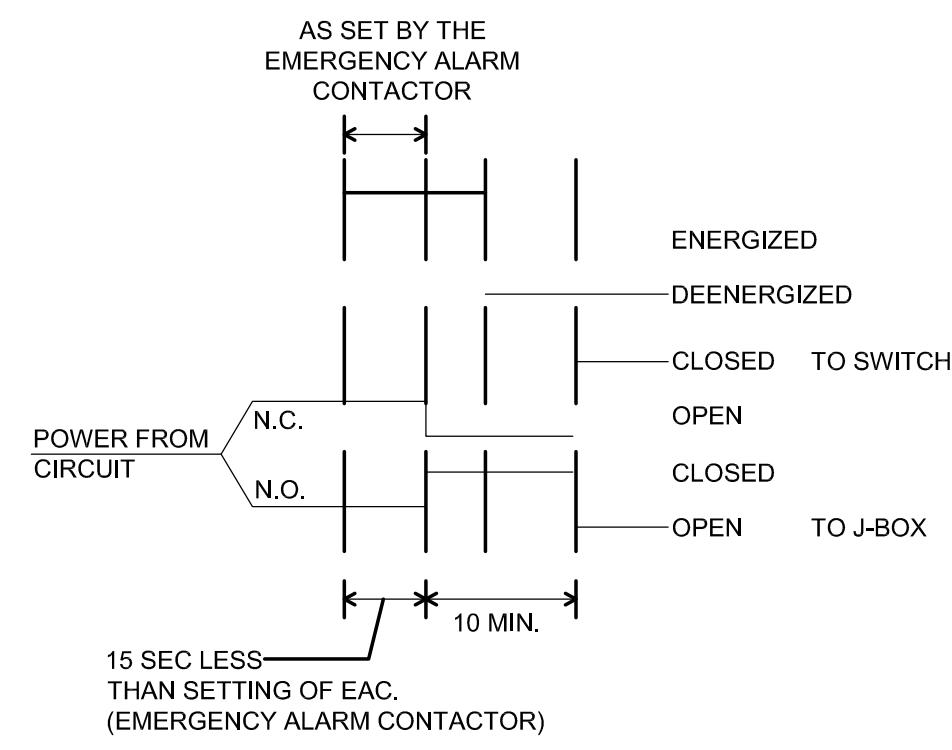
AS SET BY THE EMERGENCY ALARM CONTACTOR

ENERGIZED

DEENERGIZED

CLOSED TO SWITCH

N.C.

OPEN

POWER FROM CIRCUIT

CLOSED

N.O.

OPEN TO J-BOX

10 MIN.

15 SEC LESS THAN SETTING OF EAC. (EMERGENCY ALARM CONTACTOR)